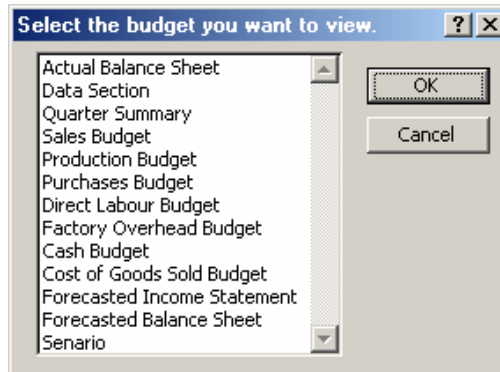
Select the budget you want to view.

?

X

Actual Balance Sheet
Data Section
Quarter Summary
Sales Budget
Production Budget
Purchases Budget
Direct Labour Budget
Factory Overhead Budget
Cash Budget
Cost of Goods Sold Budget
Forecasted Income Statement
Forecasted Balance Sheet
Senario

OK

Cancel